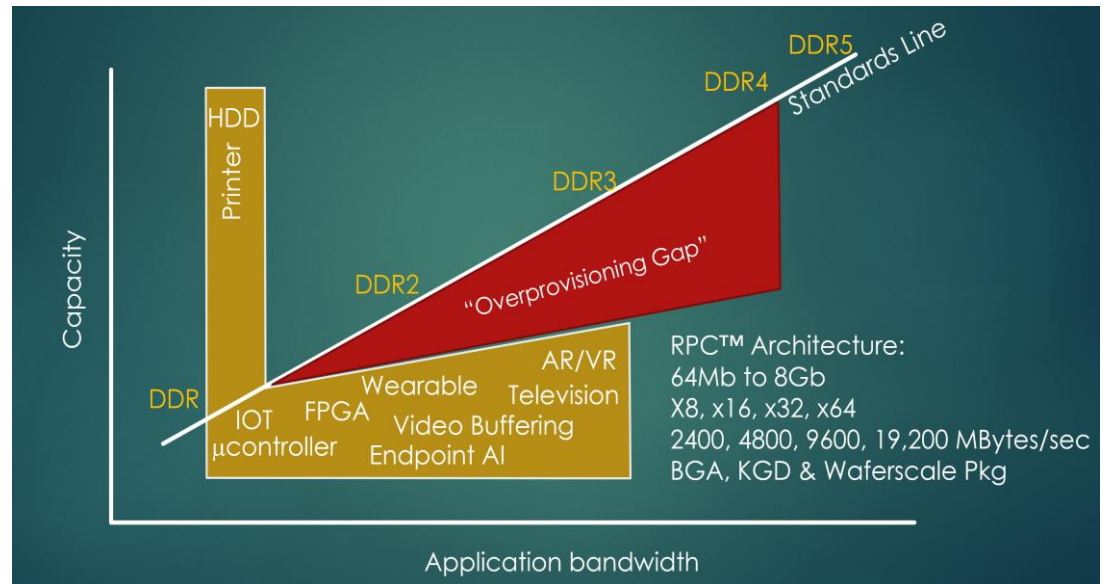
DDR5
Standards Line
DDR4
HDD
Printer
DDR3
Capacity
"Overprovisioning Gap"
DDR2
RPC™ Architecture:
64Mb to 8Gb
X8, x16, x32, x64
2400, 4800, 9600, 19,200 MBytes/sec
BGA, KGD & Waferscale Pkg
AR/VR
Wearable
Television
DDR
IOT
FPGA
Video Buffering
µcontroller
Endpoint AI
Application bandwidth